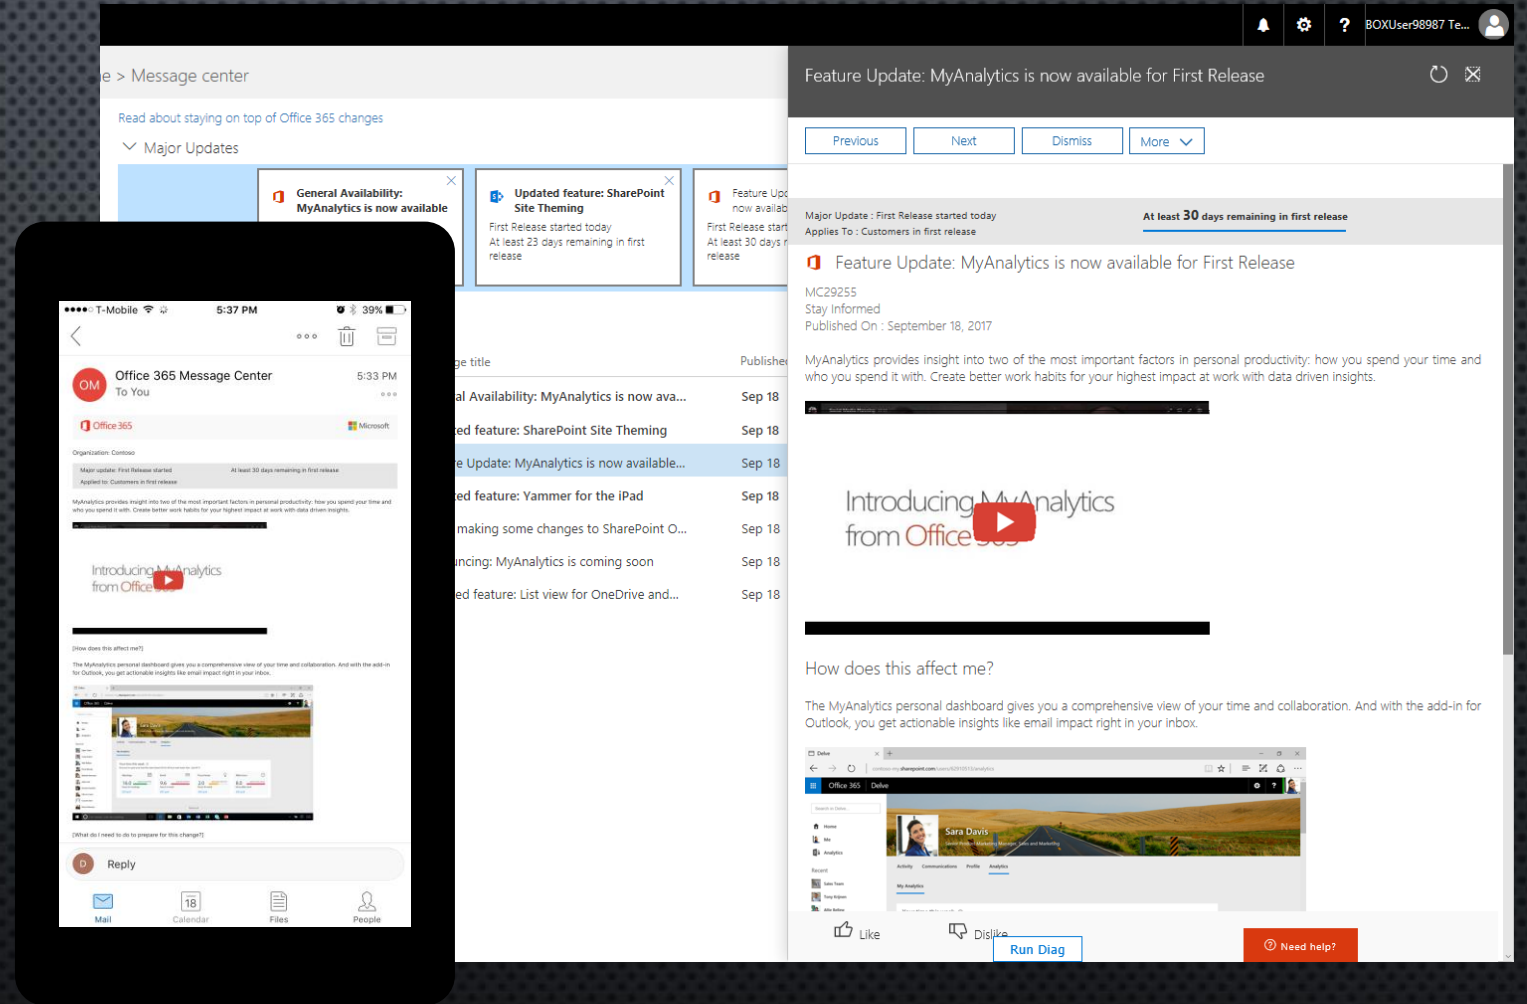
BOXUser98987 Te...

e > Message center

Read about staying on top of Office 365 changes

Major Updates

General Availability: MyAnalytics is now available

Updated feature: SharePoint Site Theming
First Release started today
At least 23 days remaining in first release

Feature Up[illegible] now availab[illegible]
First Release start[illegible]
At least 30 days r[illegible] release

ge title | Publishe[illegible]
al Availability: MyAnalytics is now ava... | Sep 18
ted feature: SharePoint Site Theming | Sep 18
e Update: MyAnalytics is now available... | Sep 18
ted feature: Yammer for the iPad | Sep 18
making some changes to SharePoint O... | Sep 18
ncing: MyAnalytics is coming soon | Sep 18
ed feature: List view for OneDrive and... | Sep 18

Feature Update: MyAnalytics is now available for First Release

Previous | Next | Dismiss | More

Major Update : First Release started today
Applies To : Customers in first release

At least 30 days remaining in first release

Feature Update: MyAnalytics is now available for First Release

MC29255
Stay Informed
Published On : September 18, 2017

MyAnalytics provides insight into two of the most important factors in personal productivity: how you spend your time and who you spend it with. Create better work habits for your highest impact at work with data driven insights.

Introducing MyAnalytics from Office 365

How does this affect me?

The MyAnalytics personal dashboard gives you a comprehensive view of your time and collaboration. And with the add-in for Outlook, you get actionable insights like email impact right in your inbox.

Delve
Office 365 | Delve
Sara Davis
Home
Me
Analytics
Recent

Like | Dislike
Run Diag
Need help?

T-Mobile 5:37 PM 39%

Office 365 Message Center
To You
5:33 PM
OM

Office 365
Microsoft
Organization: Contoso
Major update: First Release started
At least 30 days remaining in first release
Applied to: Customers in first release

MyAnalytics provides insight into two of the most important factors in personal productivity: how you spend your time and who you spend it with. Create better work habits for your highest impact at work with data driven insights.

Introducing MyAnalytics from Office 365

[How does this affect me?]
The MyAnalytics personal dashboard gives you a comprehensive view of your time and collaboration. And with the add-in for Outlook, you get actionable insights like email impact right in your inbox.

[What do I need to do to prepare for this change?]

Reply

Mail | 18 Calendar | Files | People